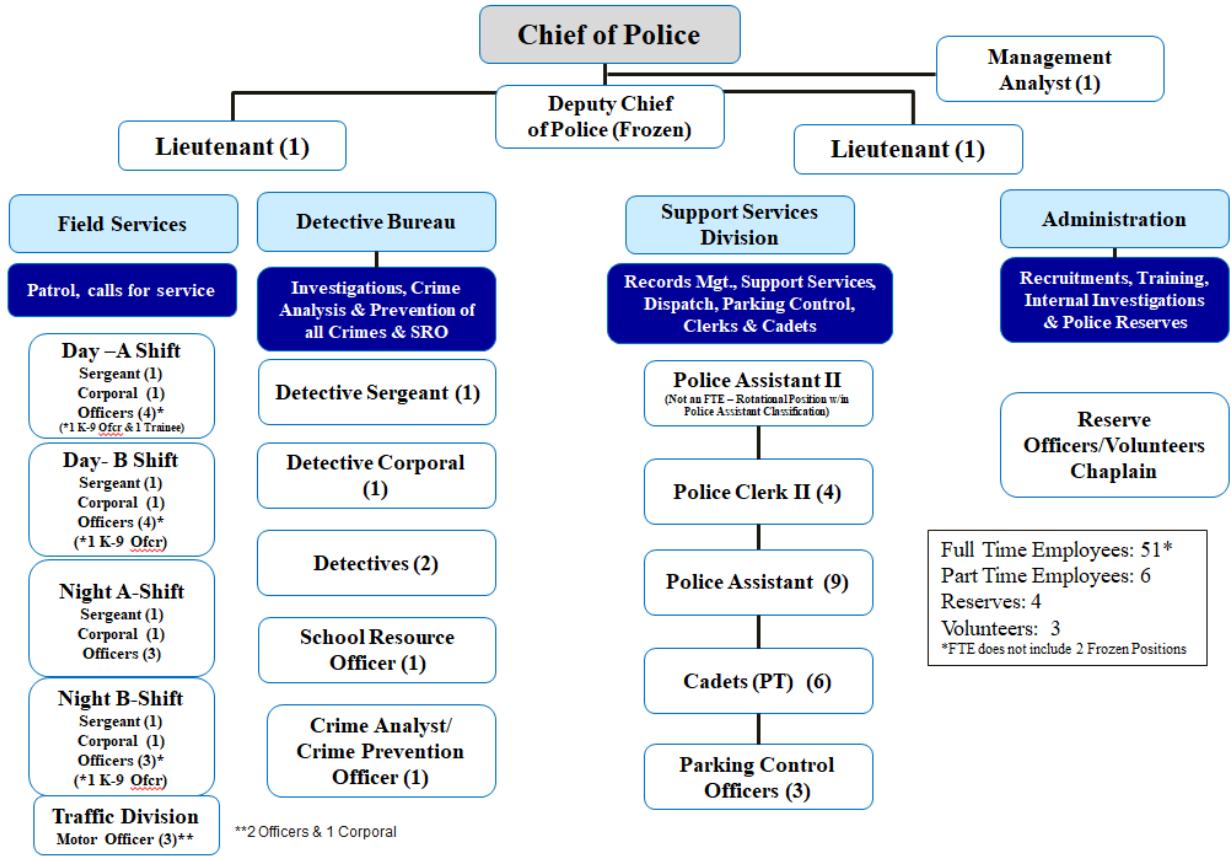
Chief of Police

Management Analyst (1)

Deputy Chief of Police (Frozen)

Lieutenant (1)

Lieutenant (1)

Field Services

Patrol, calls for service

Day –A Shift
Sergeant (1)
Corporal (1)
Officers (4)*
(*1 K-9 Ofcr & 1 Trainee)

Day- B Shift
Sergeant (1)
Corporal (1)
Officers (4)*
(*1 K-9 Ofcr)

Night A-Shift
Sergeant (1)
Corporal (1)
Officers (3)

Night B-Shift
Sergeant (1)
Corporal (1)
Officers (3)*
(*1 K-9 Ofcr)

Traffic Division
Motor Officer (3)**

**2 Officers & 1 Corporal

Detective Bureau

Investigations, Crime Analysis & Prevention of all Crimes & SRO

Detective Sergeant (1)

Detective Corporal (1)

Detectives (2)

School Resource Officer (1)

Crime Analyst/ Crime Prevention Officer (1)

Support Services Division

Records Mgt., Support Services, Dispatch, Parking Control, Clerks & Cadets

Police Assistant II
(Not an FTE – Rotational Position w/in Police Assistant Classification)

Police Clerk II (4)

Police Assistant (9)

Cadets (PT) (6)

Parking Control Officers (3)

Administration

Recruitments, Training, Internal Investigations & Police Reserves

Reserve Officers/Volunteers Chaplain

Full Time Employees: 51*
Part Time Employees: 6
Reserves: 4
Volunteers: 3
*FTE does not include 2 Frozen Positions